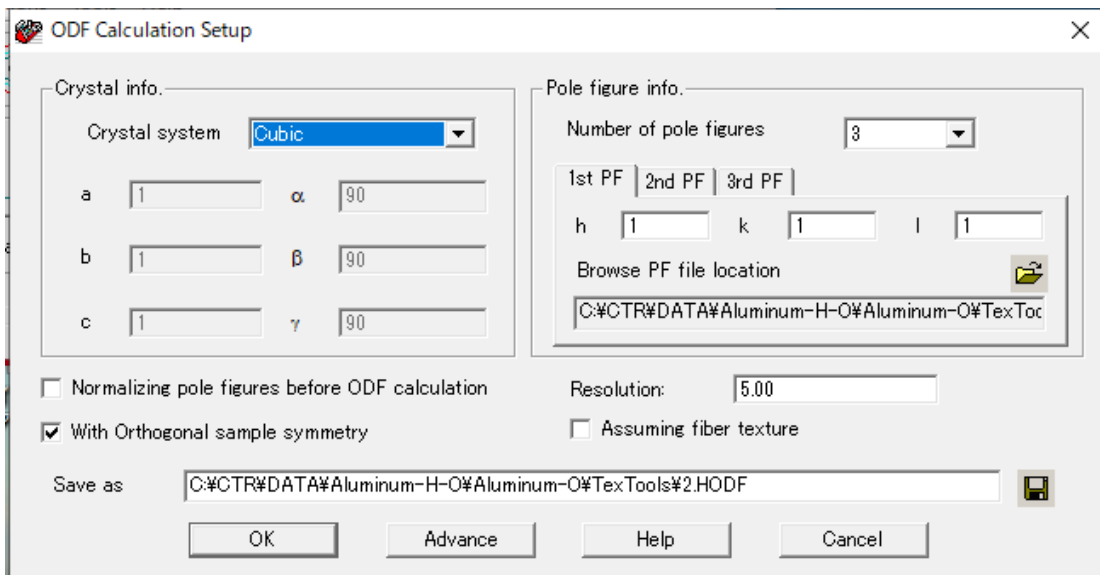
ODF Calculation Setup

Crystal info.

Crystal system Cubic

a 1 α 90

b 1 β 90

c 1 γ 90

Pole figure info.

Number of pole figures 3

1st PF 2nd PF 3rd PF

h 1 k 1 l 1

Browse PF file location

C:¥CTR¥DATA¥Aluminum-H-O¥Aluminum-O¥TexToo

Normalizing pole figures before ODF calculation

With Orthogonal sample symmetry

Resolution: 5.00

Assuming fiber texture

Save as C:¥CTR¥DATA¥Aluminum-H-O¥Aluminum-O¥TexTools¥2.HODF

OK Advance Help Cancel